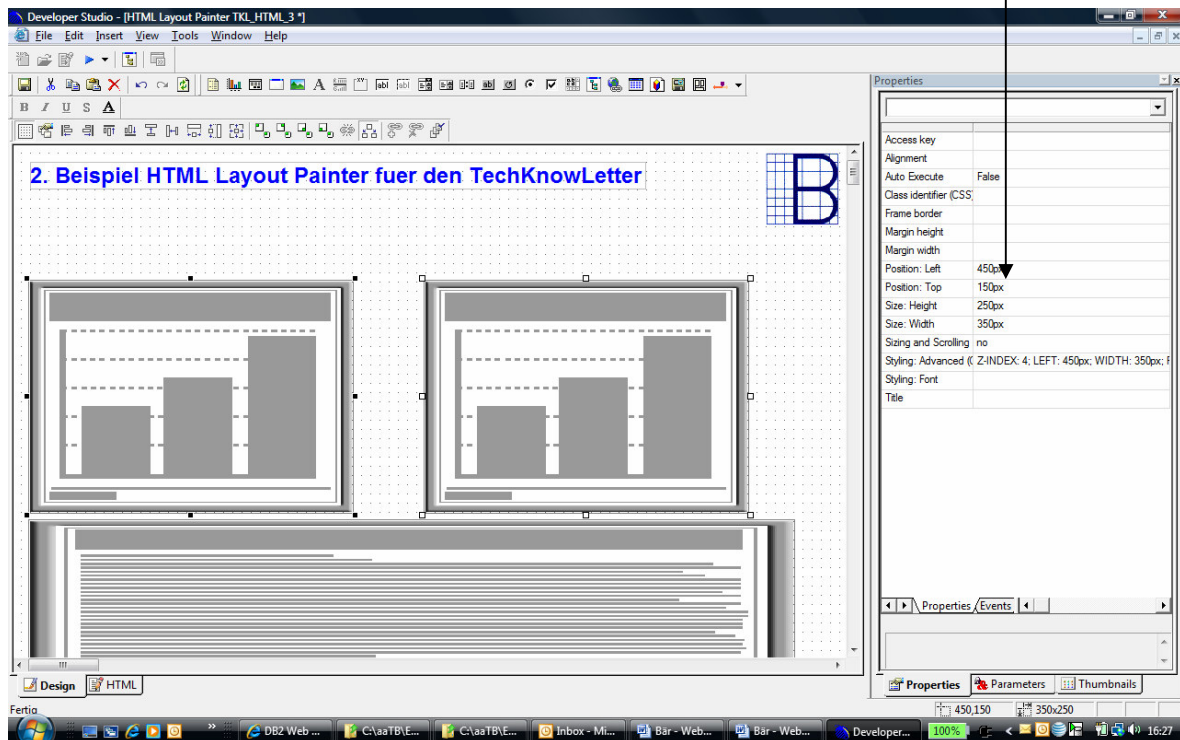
Developer Studio - [HTML Layout Painter TKL_HTML_3 *]

File Edit Insert View Tools Window Help

B I U S A

2. Beispiel HTML Layout Painter fuer den TechKnowLetter

Properties

| | |
|---|---|
| Access key | |
| Alignment | |
| Auto Execute | False |
| Class identifier (CSS | |
| Frame border | |
| Margin height | |
| Margin width | |
| Position: Left | 450px |
| Position: Top | 150px |
| Size: Height | 250px |
| Size: Width | 350px |
| Sizing and Scrolling | no |
| Styling: Advanced (( | Z-INDEX: 4; LEFT: 450px; WIDTH: 350px; F |
| Styling: Font | |
| Title | |

Properties Events

Properties Parameters Thumbnails

Design HTML

Fertig

450,150 350x250

DB2 Web ... C:\aaTB\E... C:\aaTB\E... Inbox - Mi... Bär - Web... Bär - Web... Developer... 100% 16:27